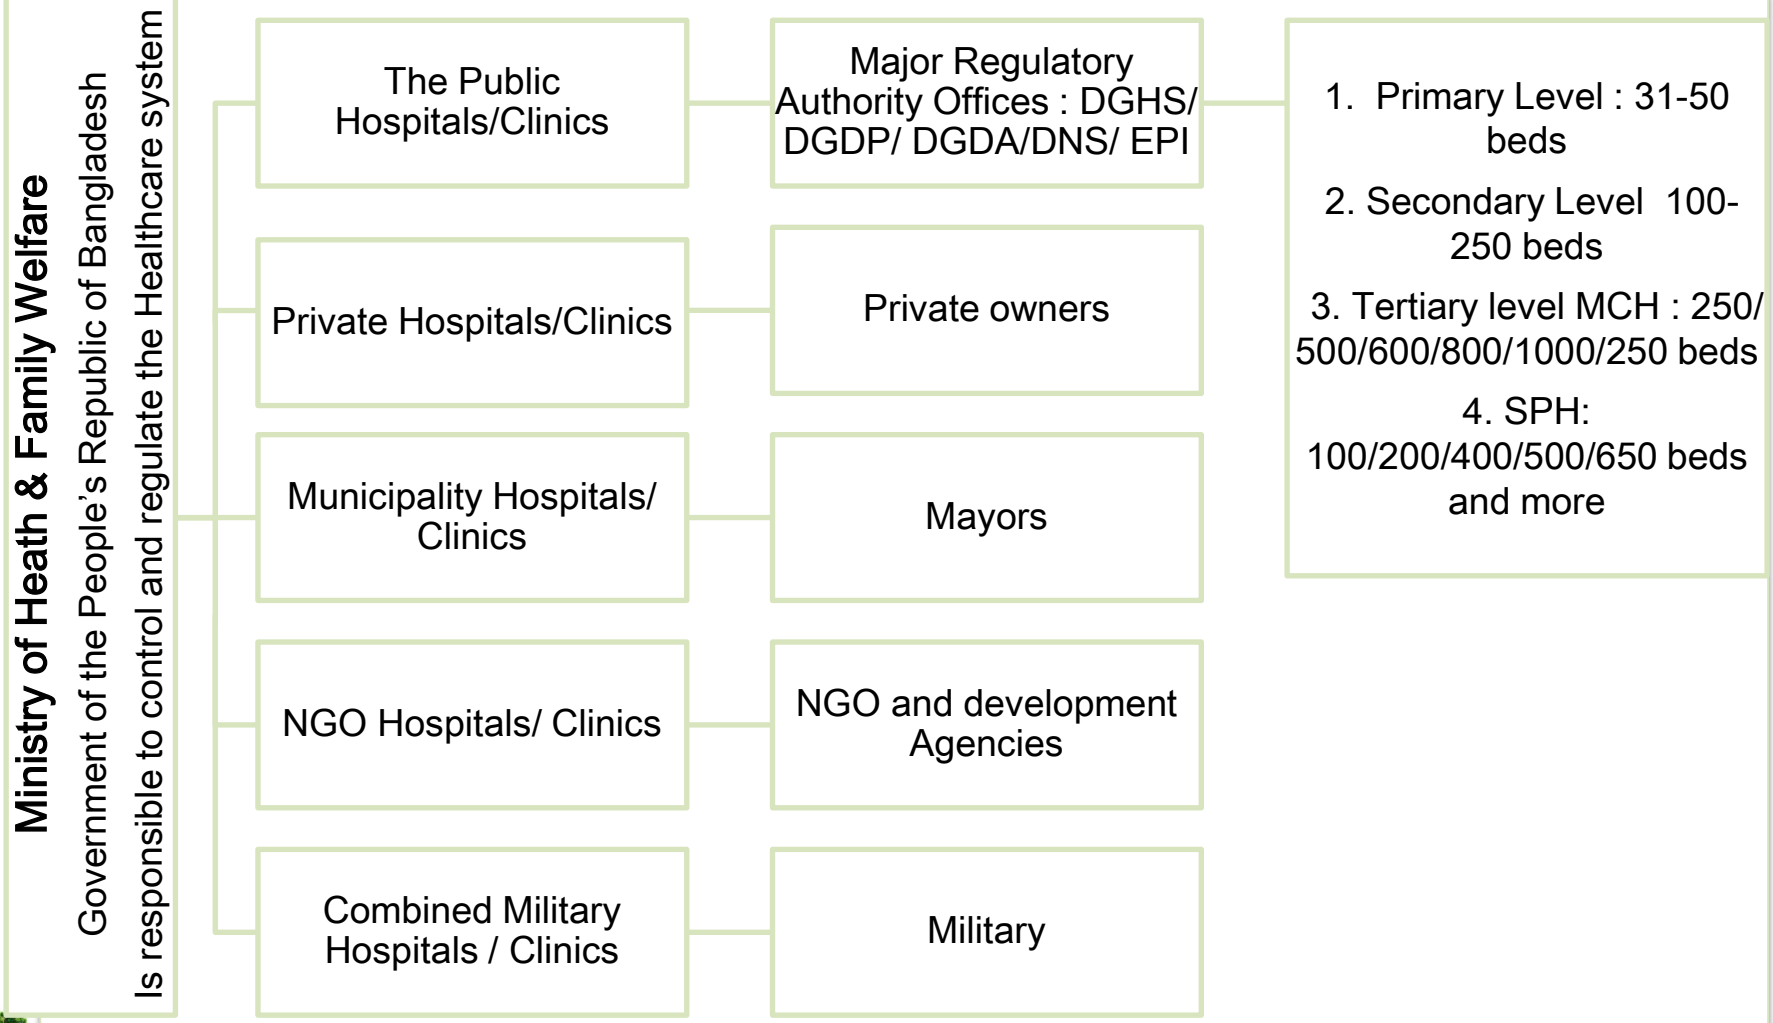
Ministry of Heath & Family Welfare
Government of the People's Republic of Bangladesh
Is responsible to control and regulate the Healthcare system

The Public Hospitals/Clinics

Major Regulatory Authority Offices : DGHS/ DGDP/ DGDA/DNS/ EPI

1. Primary Level : 31-50 beds

2. Secondary Level 100-250 beds

3. Tertiary level MCH : 250/ 500/600/800/1000/250 beds

4. SPH: 100/200/400/500/650 beds and more

Private Hospitals/Clinics

Private owners

Municipality Hospitals/ Clinics

Mayors

NGO Hospitals/ Clinics

NGO and development Agencies

Combined Military Hospitals / Clinics

Military